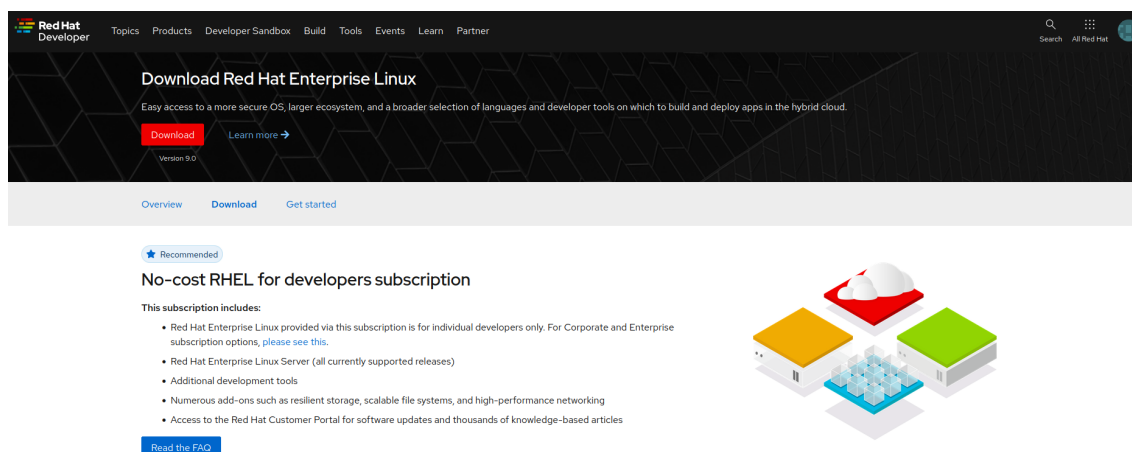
Red Hat Developer Topics Products Developer Sandbox Build Tools Events Learn Partner Search All Red Hat

Download Red Hat Enterprise Linux

Easy access to a more secure OS, larger ecosystem, and a broader selection of languages and developer tools on which to build and deploy apps in the hybrid cloud.

Download Learn more →

Version 9.0

Overview Download Get started

Recommended

No-cost RHEL for developers subscription

This subscription includes:

- Red Hat Enterprise Linux provided via this subscription is for individual developers only. For Corporate and Enterprise subscription options, please see this.
- Red Hat Enterprise Linux Server (all currently supported releases)
- Additional development tools
- Numerous add-ons such as resilient storage, scalable file systems, and high-performance networking
- Access to the Red Hat Customer Portal for software updates and thousands of knowledge-based articles

Read the FAQ